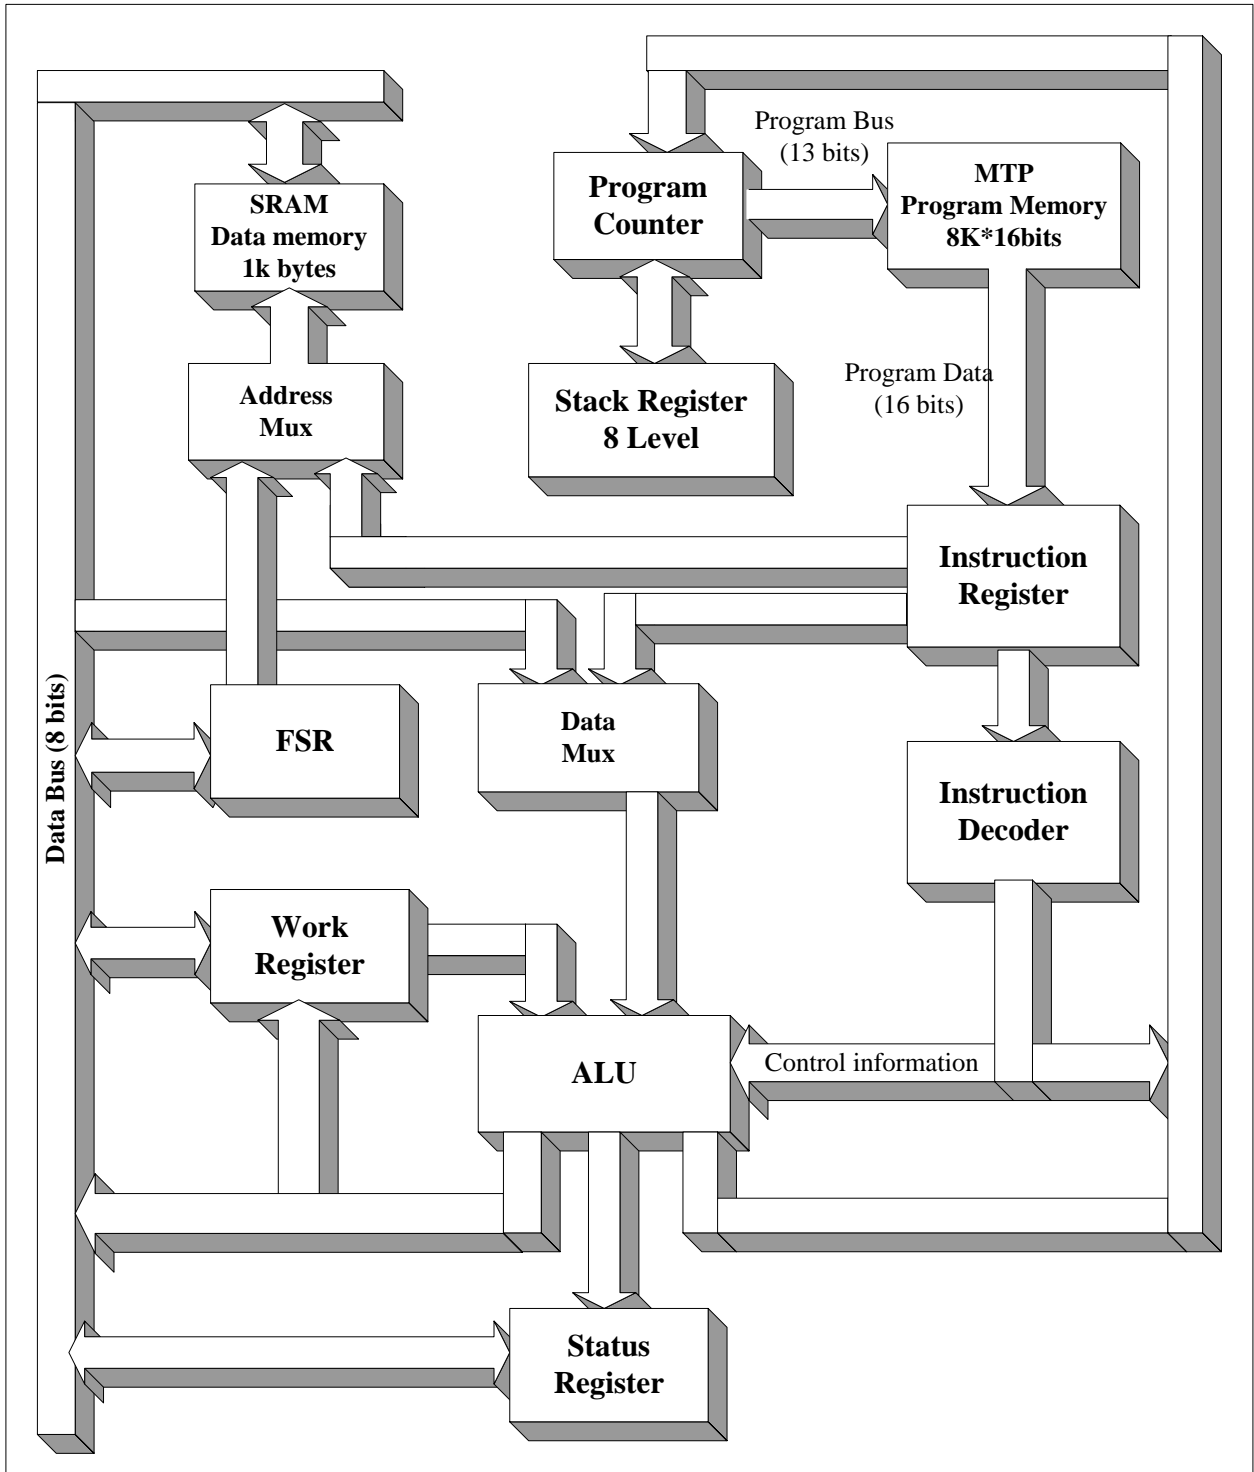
Program Bus (13 bits)

SRAM Data memory 1k bytes

Program Counter

MTP Program Memory 8K*16bits

Stack Register 8 Level

Address Mux

Program Data (16 bits)

Instruction Register

Data Bus (8 bits)

FSR

Data Mux

Instruction Decoder

Work Register

ALU

Control information

Status Register